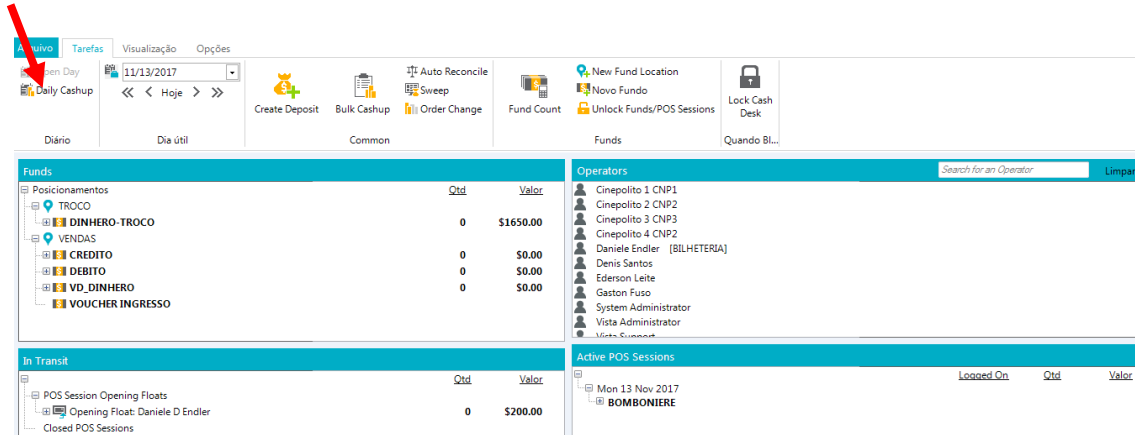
Arquivo Tarefas Visualização Opções

Open Day
Daily Cashup
Diário

11/13/2017
Hoje
Dia útil

Create Deposit
Bulk Cashup
Auto Reconcile
Sweep
Order Change
Common

Fund Count
New Fund Location
Novo Fundo
Unlock Funds/POS Sessions
Funds

Lock Cash Desk
Quando Bl...

Funds

| | Qtd | Valor |
|---|---|---|
| Posicionamentos | | |
| TROCO | | |
| DINHERO-TROCO | 0 | \$1650.00 |
| VENDAS | | |
| CREDITO | 0 | \$0.00 |
| DEBITO | 0 | \$0.00 |
| VD_DINHERO | 0 | \$0.00 |
| VOUCHER INGRESSO | | |

Operators
Search for an Operator
Limpar

Cinepolito 1 CNP1
Cinepolito 2 CNP2
Cinepolito 3 CNP3
Cinepolito 4 CNP2
Daniele Endler [BILHETERIA]
Denis Santos
Ederson Leite
Gaston Fuso
System Administrator
Vista Administrator
Vista Support

In Transit

| | Qtd | Valor |
|---|---|---|
| POS Session Opening Floats | | |
| Opening Float: Daniele D Endler | 0 | \$200.00 |
| Closed POS Sessions | | |

Active POS Sessions

| | Logged On | Qtd | Valor |
|---|---|---|---|
| Mon 13 Nov 2017 | | | |
| BOMBONIERE | | | |